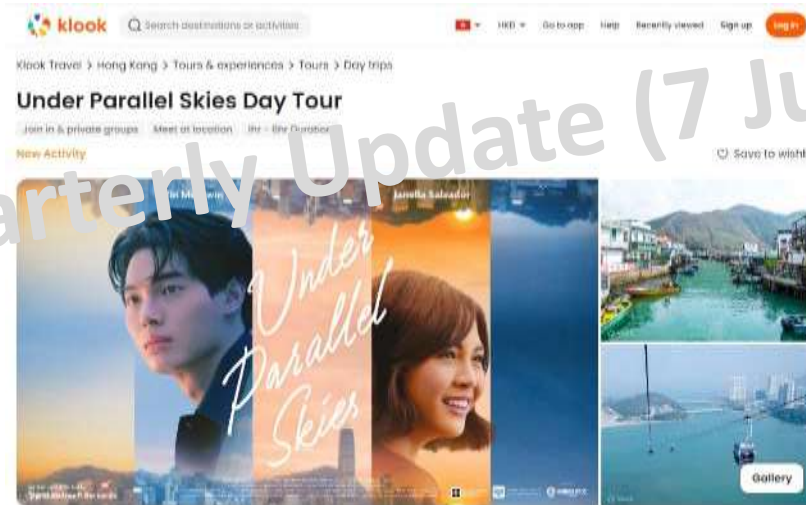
klook
Search destinations or activities
HKD
Go to app
Help
Recently viewed
Sign up
Log in

Klook Travel > Hong Kong > Tours & experiences > Tours > Day trips

Under Parallel Skies Day Tour

Join in & private groups
Meet at location
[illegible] Duration

New Activity

Save to wishl

arterly Update (7 Ju

Win Metawin
Janella Salvador
Under Parallel Skies

Gallery